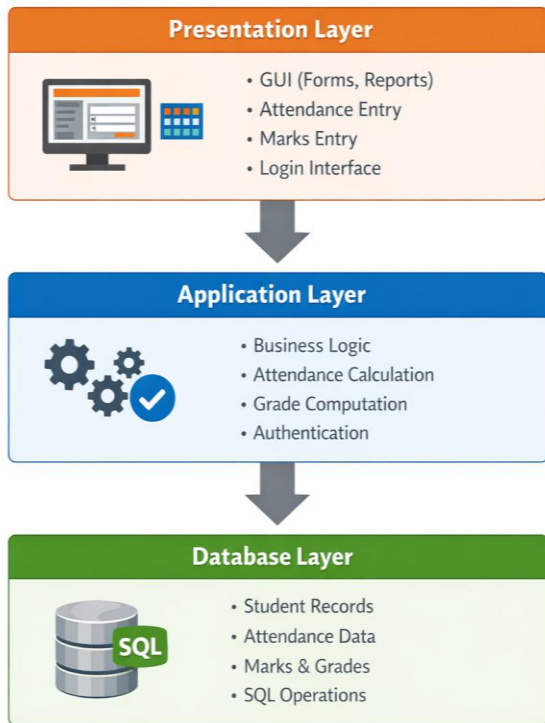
Presentation Layer

• GUI (Forms, Reports)
• Attendance Entry
• Marks Entry
• Login Interface

Application Layer

• Business Logic
• Attendance Calculation
• Grade Computation
• Authentication

Database Layer

SQL

• Student Records
• Attendance Data
• Marks & Grades
• SQL Operations